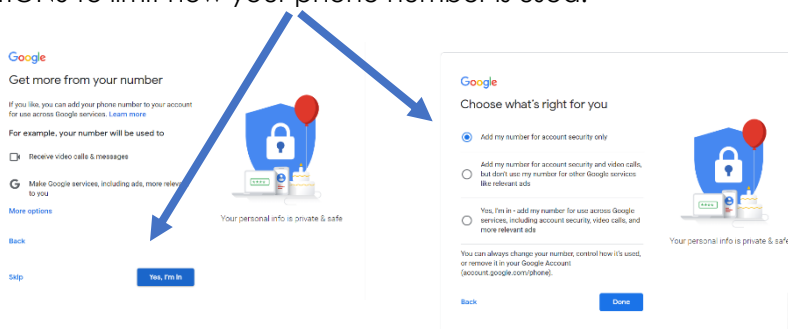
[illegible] to limit how your phone number is used.

Google
Get more from your number

If you like, you can add your phone number to your account for use across Google services. Learn more

For example, your number will be used to

Receive video calls & messages

Make Google services, including ads, more relevant to you

More options

Your personal info is private & safe

Back

Skip

Yes, I'm in

Google
Choose what's right for you

Add my number for account security only

Add my number for account security and video calls, but don't use my number for other Google services like relevant ads

Yes, I'm in - add my number for use across Google services, including account security, video calls, and more relevant ads

You can always change your number, control how it's used, or remove it in your Google Account (account.google.com/phone).

Your personal info is private & safe

Back

Done